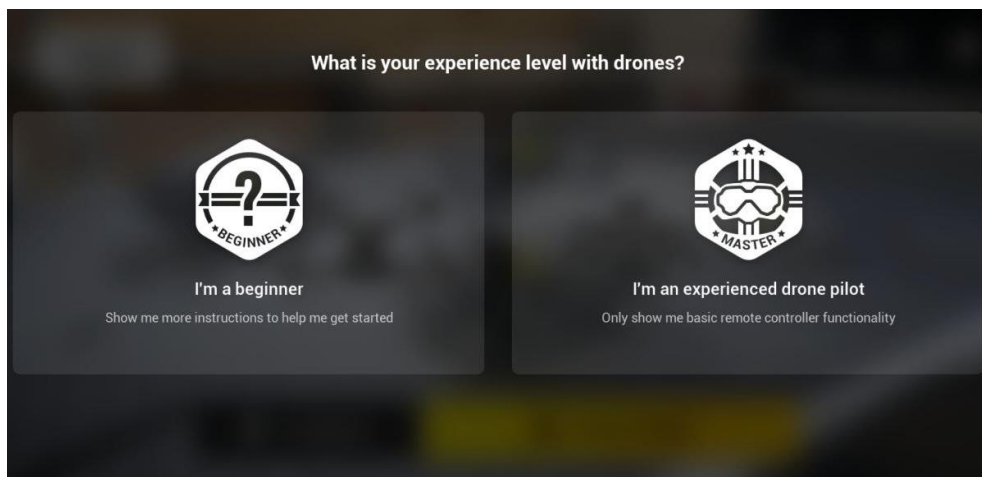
What is your experience level with drones?

?
BEGINNER

I'm a beginner

Show me more instructions to help me get started

MASTER

I'm an experienced drone pilot

Only show me basic remote controller functionality